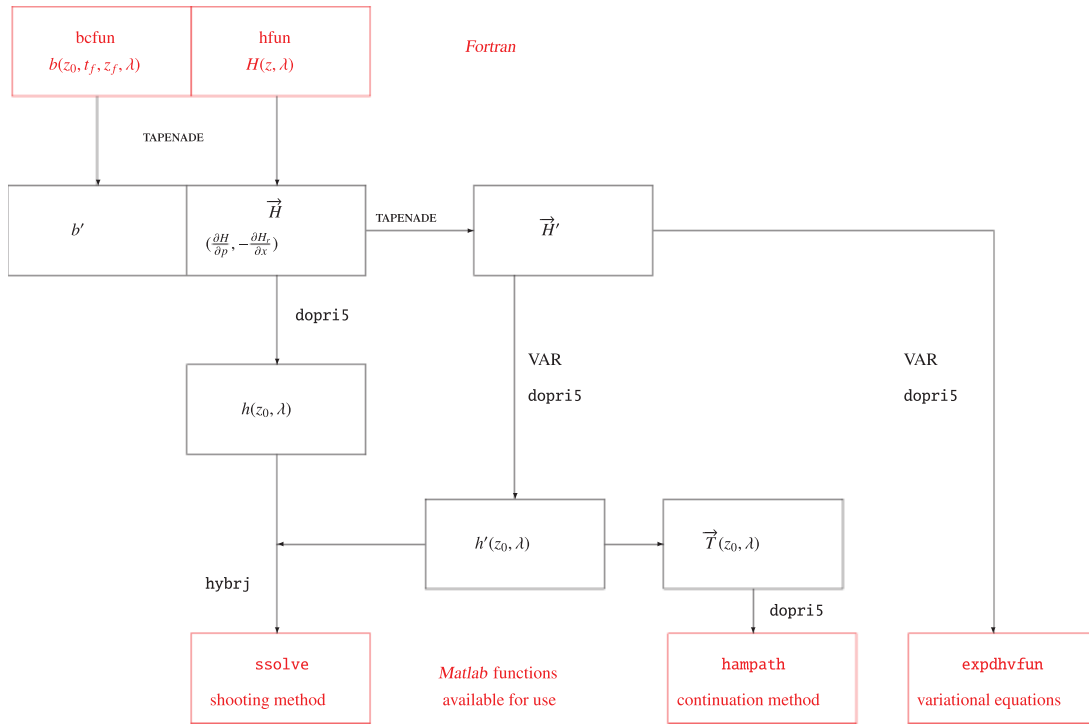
bcfun
$b(z_0, t_f, z_f, \lambda)$

hfun
$H(z, \lambda)$

Fortran

TAPENADE

$b'$

$\overrightarrow{H}$
$(\frac{\partial H}{\partial p}, -\frac{\partial H_r}{\partial x})$

TAPENADE

$\overrightarrow{H}'$

dopri5

VAR
dopri5

VAR
dopri5

$h(z_0, \lambda)$

$h'(z_0, \lambda)$

$\overrightarrow{T}(z_0, \lambda)$

hybrj

dopri5

ssolve
shooting method

Matlab functions
available for use

hampath
continuation method

expdhvfun
variational equations